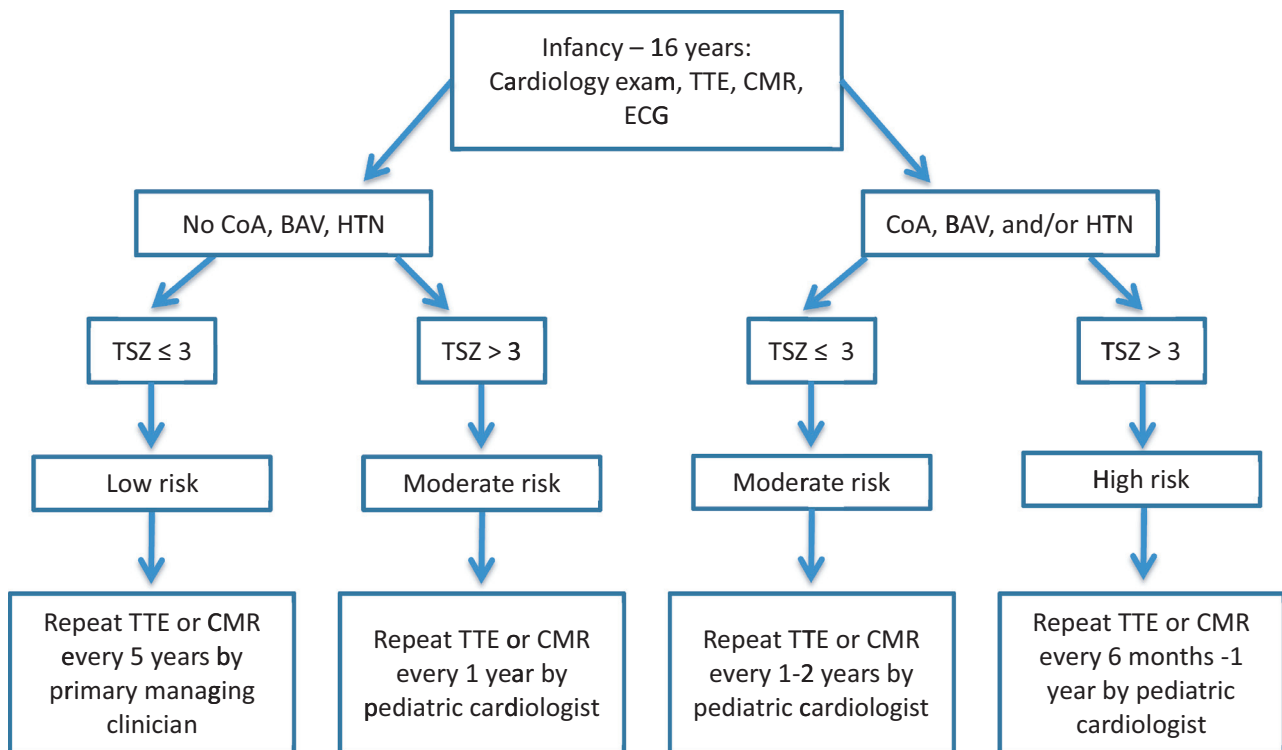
Infancy – 16 years:
Cardiology exam, TTE, CMR, ECG

No CoA, BAV, HTN

CoA, BAV, and/or HTN

TSZ ≤ 3

TSZ > 3

TSZ ≤ 3

TSZ > 3

Low risk

Moderate risk

Moderate risk

High risk

Repeat TTE or CMR every 5 years by primary managing clinician

Repeat TTE or CMR every 1 year by pediatric cardiologist

Repeat TTE or CMR every 1-2 years by pediatric cardiologist

Repeat TTE or CMR every 6 months -1 year by pediatric cardiologist